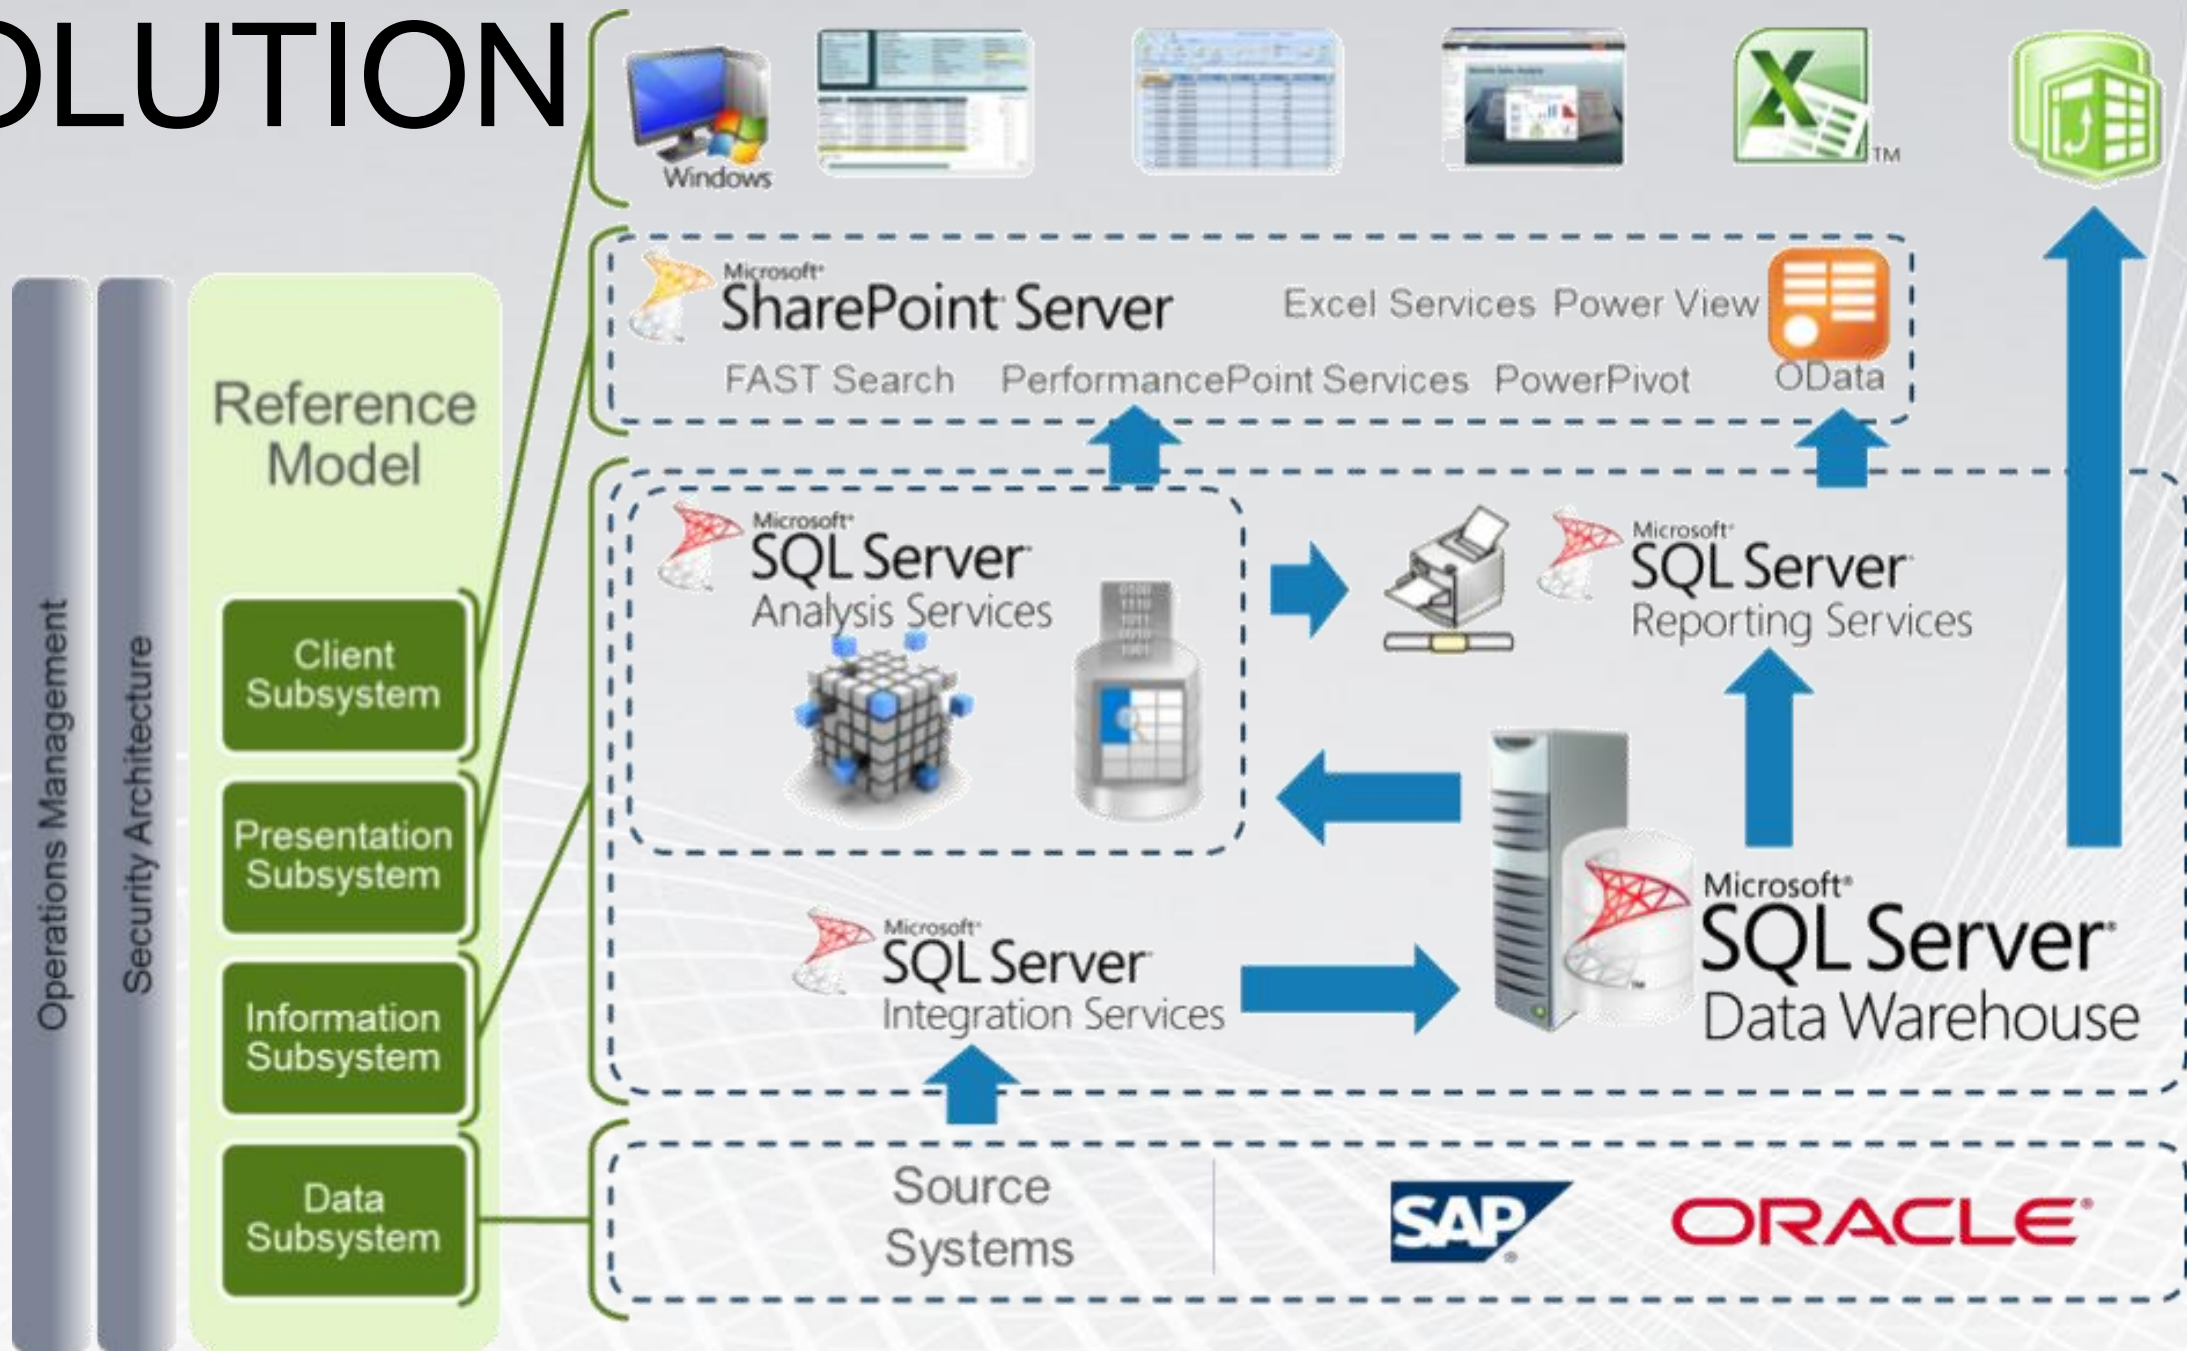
OLUTION

Windows

TM

Operations Management

Security Architecture

Reference Model

Client Subsystem

Presentation Subsystem

Information Subsystem

Data Subsystem

Microsoft SharePoint Server

Excel Services Power View

FAST Search PerformancePoint Services PowerPivot OData

Microsoft SQL Server Analysis Services

Microsoft SQL Server Reporting Services

Microsoft SQL Server Integration Services

Microsoft SQL Server Data Warehouse

Source Systems

SAP

ORACLE